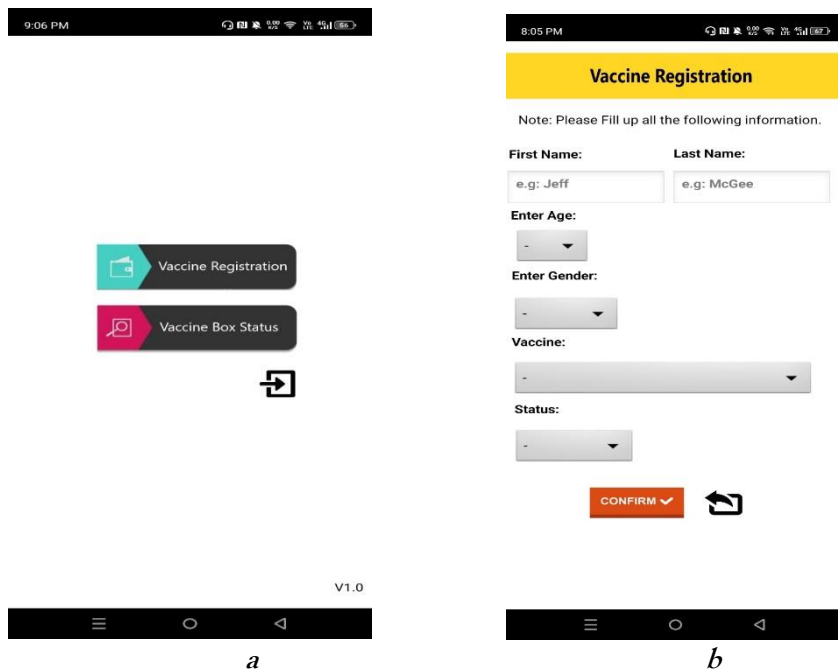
9:06 PM

Vaccine Registration

Vaccine Box Status

V1.0

*a*

8:05 PM

Vaccine Registration

Note: Please Fill up all the following information.

First Name:

Last Name:

e.g: Jeff

e.g: McGee

Enter Age:

-

Enter Gender:

-

Vaccine:

-

Status:

-

CONFIRM

*b*